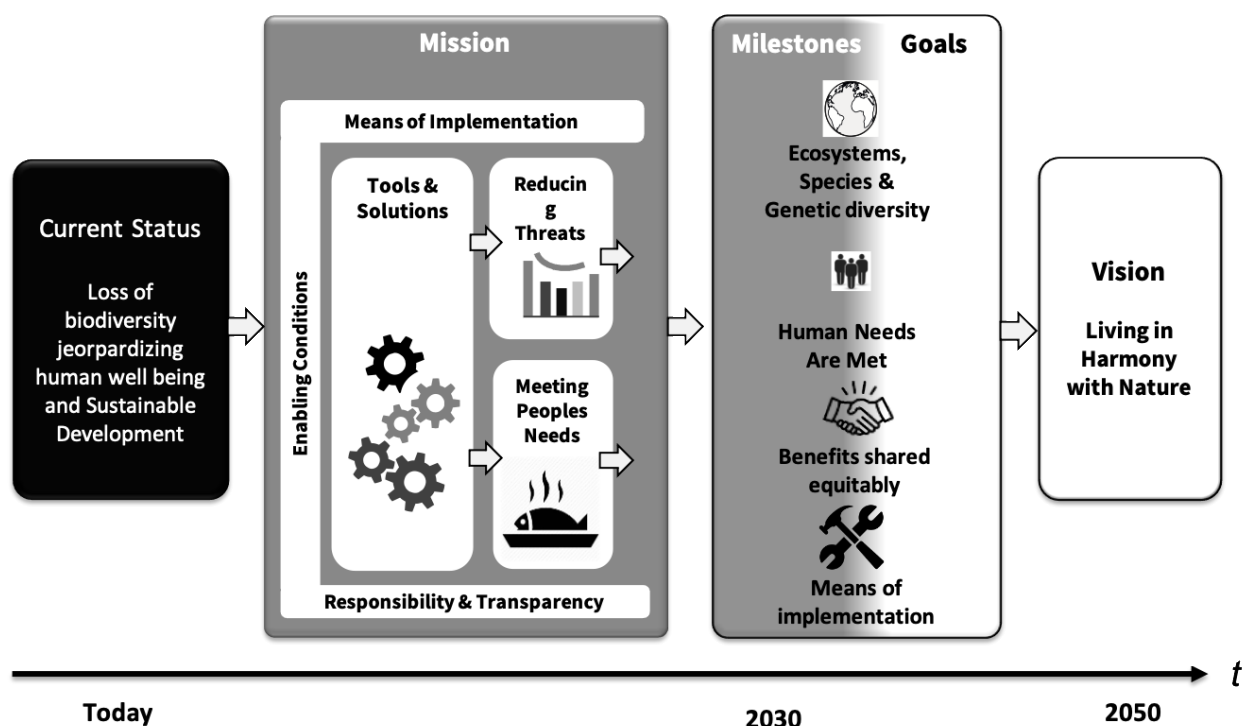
Current Status

Loss of biodiversity jeorpardizing human well being and Sustainable Development

Mission

Means of Implementation

Enabling Conditions

Tools & Solutions

Reducin g Threats

Meeting Peoples Needs

Responsibility & Transparency

Milestones Goals

Ecosystems, Species & Genetic diversity

Human Needs Are Met

Benefits shared equitably

Means of implementation

Vision

Living in Harmony with Nature

$t$

Today

2030

2050